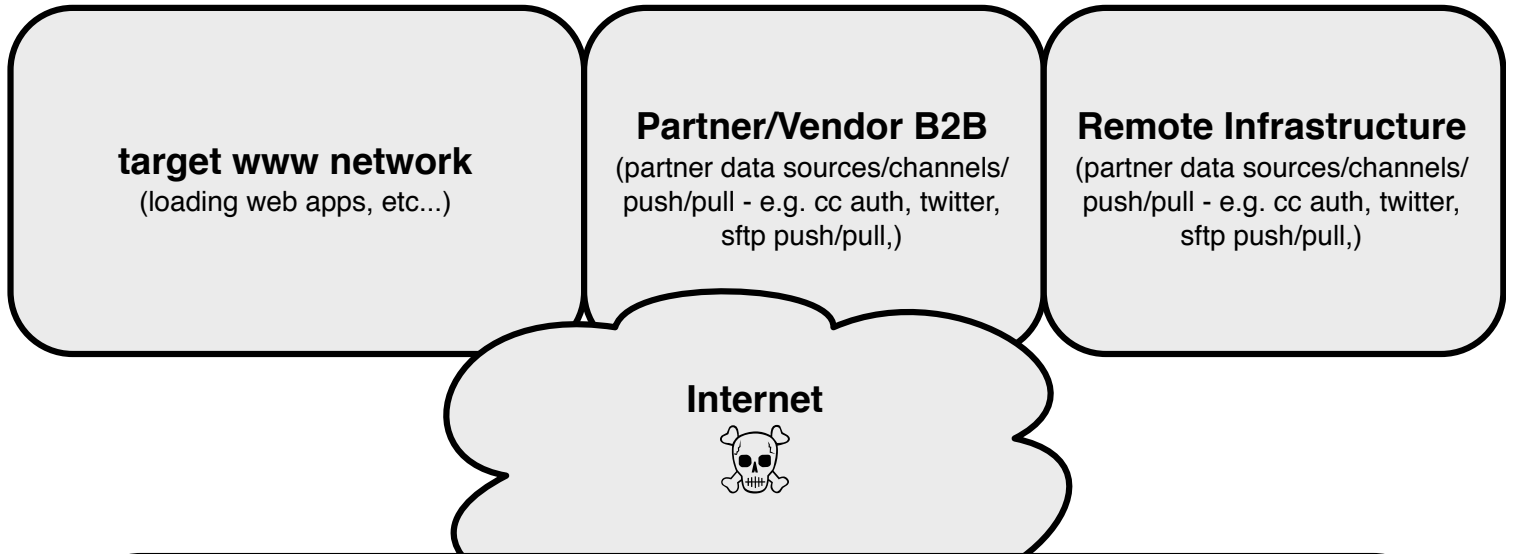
target www network
(loading web apps, etc...)

Partner/Vendor B2B
(partner data sources/channels/ push/pull - e.g. cc auth, twitter, sftp push/pull,)

Remote Infrastructure
(partner data sources/channels/ push/pull - e.g. cc auth, twitter, sftp push/pull,)

Internet